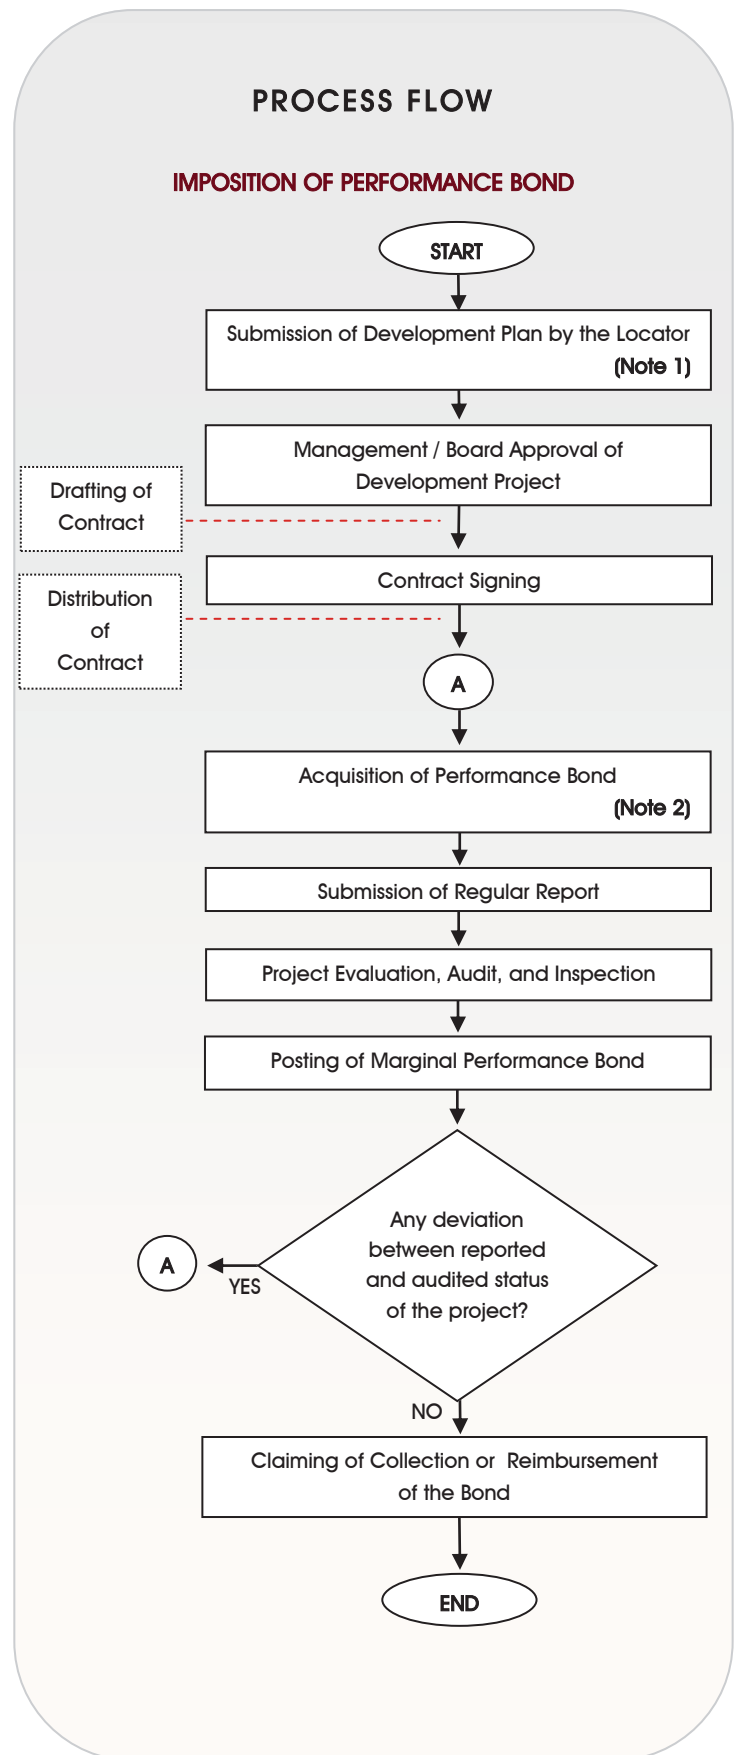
PROCESS FLOW

IMPOSITION OF PERFORMANCE BOND

START

Submission of Development Plan by the Locator (Note 1)

Management / Board Approval of Development Project

Drafting of Contract

Contract Signing

Distribution of Contract

A

Acquisition of Performance Bond (Note 2)

Submission of Regular Report

Project Evaluation, Audit, and Inspection

Posting of Marginal Performance Bond

Any deviation between reported and audited status of the project?

YES

A

NO

Claiming of Collection or Reimbursement of the Bond

END